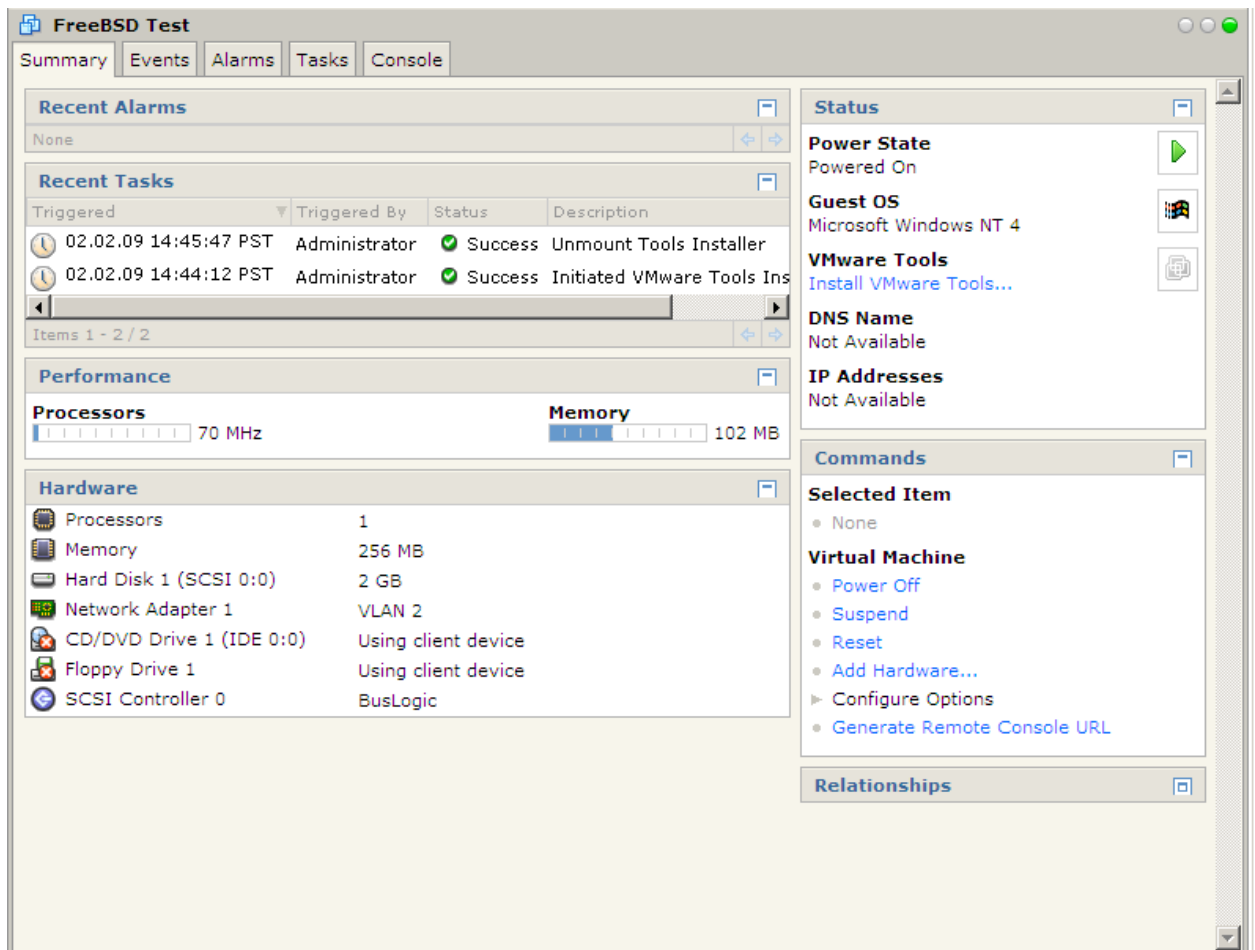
FreeBSD Test

Summary Events Alarms Tasks Console

Recent Alarms
None

Recent Tasks

| Triggered | Triggered By | Status | Description |
|---|---|---|---|
| 02.02.09 14:45:47 PST | Administrator | Success | Unmount Tools Installer |
| 02.02.09 14:44:12 PST | Administrator | Success | Initiated VMware Tools Ins |

Items 1 - 2 / 2

Performance
Processors
70 MHz
Memory
102 MB

Hardware

| | |
|---|---|
| Processors | 1 |
| Memory | 256 MB |
| Hard Disk 1 (SCSI 0:0) | 2 GB |
| Network Adapter 1 | VLAN 2 |
| CD/DVD Drive 1 (IDE 0:0) | Using client device |
| Floppy Drive 1 | Using client device |
| SCSI Controller 0 | BusLogic |

Status
Power State
Powered On
Guest OS
Microsoft Windows NT 4
VMware Tools
Install VMware Tools...
DNS Name
Not Available
IP Addresses
Not Available

Commands
Selected Item
None
Virtual Machine
Power Off
Suspend
Reset
Add Hardware...
Configure Options
Generate Remote Console URL

Relationships